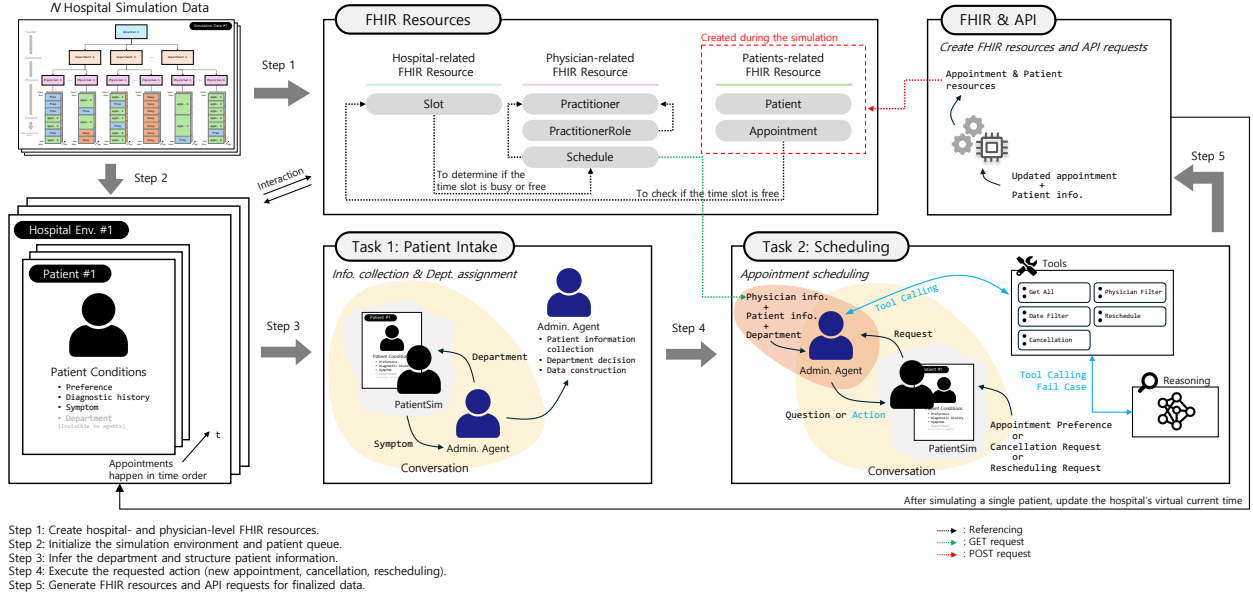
$N$ Hospital Simulation Data

Simulation Date #1

Step 1

FHIR Resources

Hospital-related FHIR Resource

Slot

Physician-related FHIR Resource

Practitioner

PractitionerRole

Schedule

Created during the simulation

Patients-related FHIR Resource

Patient

Appointment

To determine if the time slot is busy or free

To check if the time slot is free

FHIR & API

Create FHIR resources and API requests

Appointment & Patient resources

Updated appointment + Patient info.

Step 5

Step 2

Interaction

Hospital Env. #1

Patient #1

Patient Conditions
• Preference
• Diagnostic history
• Symptom
• Department
(Invisible to agents)

t

Appointments happen in time order

Step 3

Task 1: Patient Intake

Info. collection & Dept. assignment

Patient #1

Department

PatientSim

Symptom

Admin. Agent

Admin. Agent
• Patient information collection
• Department decision
• Data construction

Conversation

Step 4

Task 2: Scheduling

Appointment scheduling

Physician info. + Patient info. + Department

Tool Calling

Tools

Get All

Physician Filter

Date Filter

Reschedule

Cancellation

Request

Admin. Agent

Patient #1

Tool Calling Fail Case

Reasoning

Question or Action

PatientSim

Appointment Preference or Cancellation Request or Rescheduling Request

Conversation

After simulating a single patient, update the hospital's virtual current time

Step 1: Create hospital- and physician-level FHIR resources.
Step 2: Initialize the simulation environment and patient queue.
Step 3: Infer the department and structure patient information.
Step 4: Execute the requested action (new appointment, cancellation, rescheduling).
Step 5: Generate FHIR resources and API requests for finalized data.

: Referencing
: GET request
: POST request